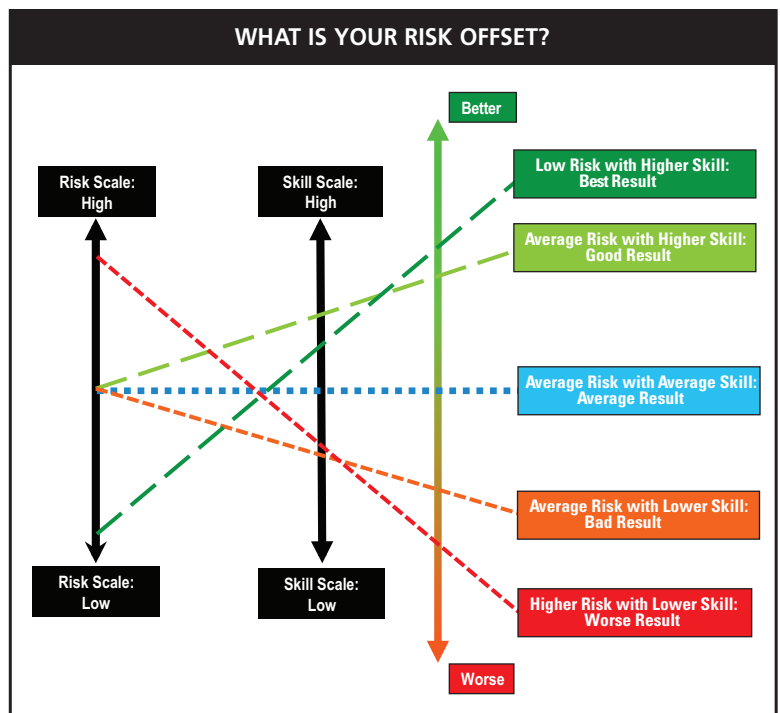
WHAT IS YOUR RISK OFFSET?

Better

Risk Scale: High

Skill Scale: High

Low Risk with Higher Skill: Best Result

Average Risk with Higher Skill: Good Result

Average Risk with Average Skill: Average Result

Average Risk with Lower Skill: Bad Result

Risk Scale: Low

Skill Scale: Low

Higher Risk with Lower Skill: Worse Result

Worse